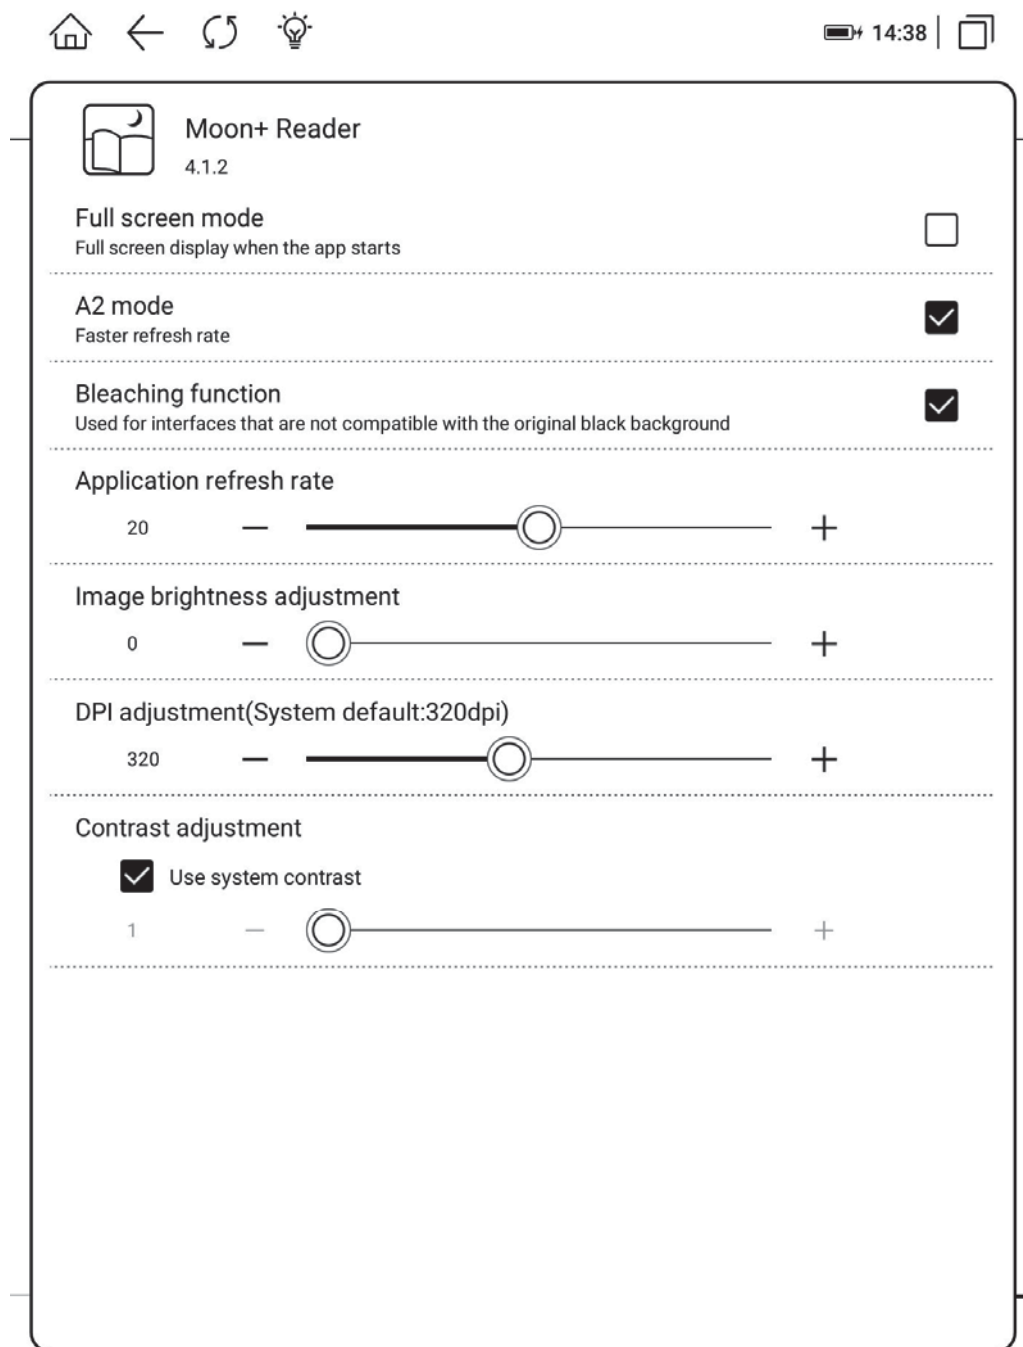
14:38

Moon+ Reader
4.1.2

Full screen mode
Full screen display when the app starts

A2 mode
Faster refresh rate

Bleaching function
Used for interfaces that are not compatible with the original black background

Application refresh rate
20 — +

Image brightness adjustment
0 — +

DPI adjustment(System default:320dpi)
320 — +

Contrast adjustment
Use system contrast
1 — +